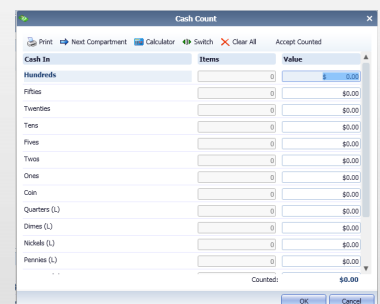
Cash Count

Print Next Compartment Calculator Switch Clear All Accept Counted

| Cash In | Items | Value |
|---|---|---|
| Hundreds | 0 | $ 0.00 |
| Fifties | 0 | $0.00 |
| Twenties | 0 | $0.00 |
| Tens | 0 | $0.00 |
| Fives | 0 | $0.00 |
| Twos | 0 | $0.00 |
| Ones | 0 | $0.00 |
| Coin | 0 | $0.00 |
| Quarters (L) | 0 | $0.00 |
| Dimes (L) | 0 | $0.00 |
| Nickels (L) | 0 | $0.00 |
| Pennies (L) | 0 | $0.00 |

Counted: $0.00

OK Cancel